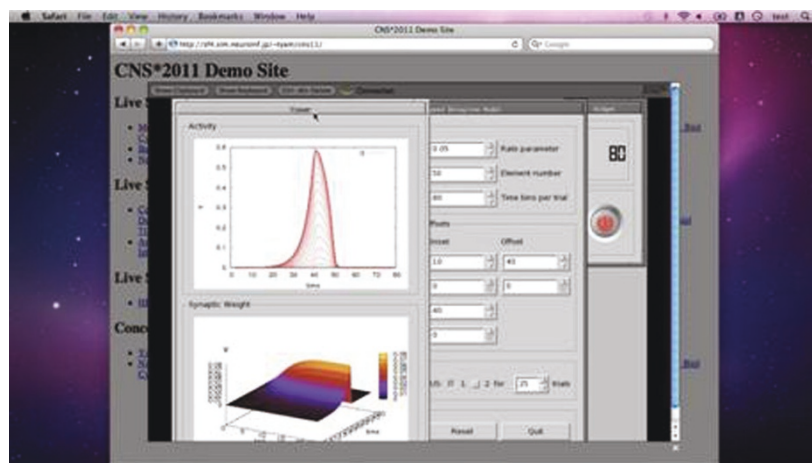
Safari File Edit View History Bookmarks Window Help

CNS*2011 Demo Site

http://cns.neuroinf.jp/~ryam/cns11/

Google

CNS*2011 Demo Site

Live

Live

Live

Conc

Show Clipboard Show Keyboard Ctrl-Alt-Delete Disconnect

Viewer

Activity

Synaptic Weight

time

Ratio parameter

Element number

Time bins per trial

0.05

50

80

Onset

Offset

10

40

0

0

40

0

US: 1 2 for 25 trials

Reset

Quit

80